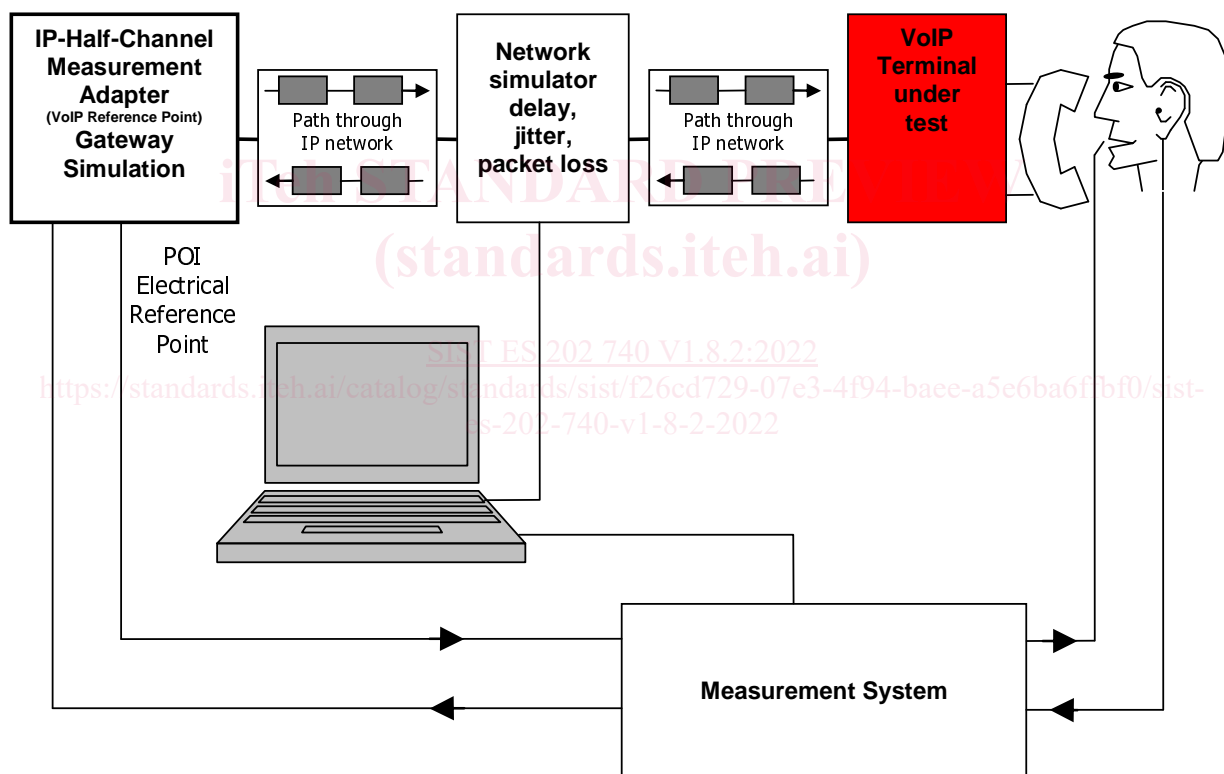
IP-Half-Channel Measurement Adapter
(VoIP Reference Point)
Gateway Simulation

Path through IP network

Network simulator delay, jitter, packet loss

Path through IP network

VoIP Terminal under test

iTeh STANDARD PREVIEW
(standards.iteh.ai)

POI Electrical Reference Point

SIST ES 202 740 V1.8.2:2022
https://standards.iteh.ai/catalog/standards/sist/f26cd729-07e3-4f94-baee-a5e6ba6f7bf0/sist-es-202-740-v1-8-2-2022

Measurement System